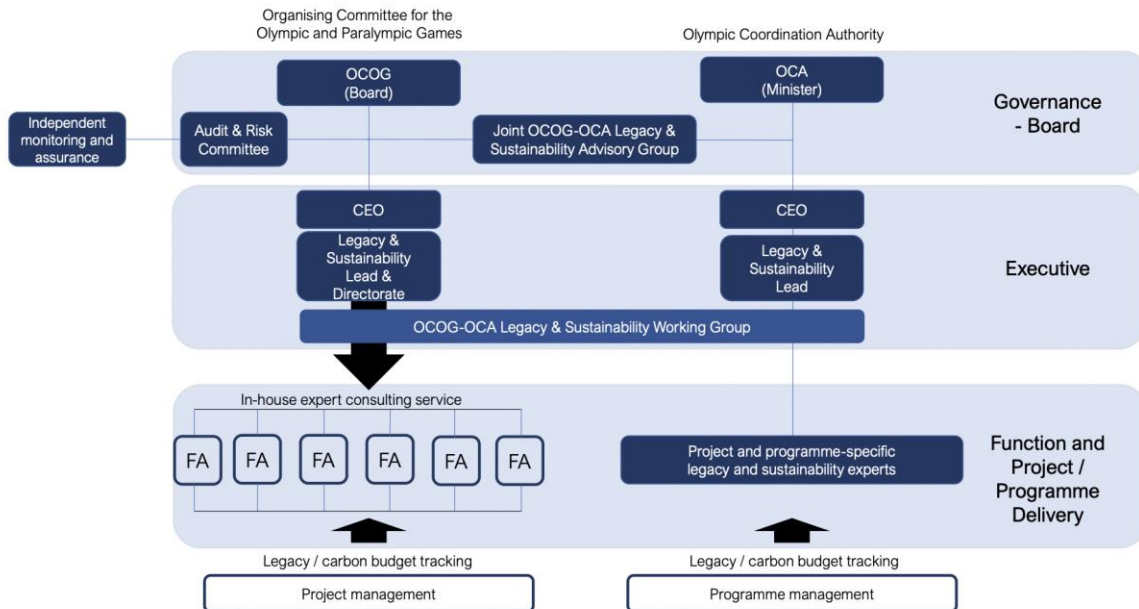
Organising Committee for the Olympic and Paralympic Games

Olympic Coordination Authority

OCOG (Board)

OCA (Minister)

Governance - Board

Independent monitoring and assurance

Audit & Risk Committee

Joint OCOG-OCA Legacy & Sustainability Advisory Group

CEO

CEO

Legacy & Sustainability Lead & Directorate

Legacy & Sustainability Lead

Executive

OCOG-OCA Legacy & Sustainability Working Group

In-house expert consulting service

FA FA FA FA FA FA

Project and programme-specific legacy and sustainability experts

Function and Project / Programme Delivery

Legacy / carbon budget tracking

Project management

Legacy / carbon budget tracking

Programme management